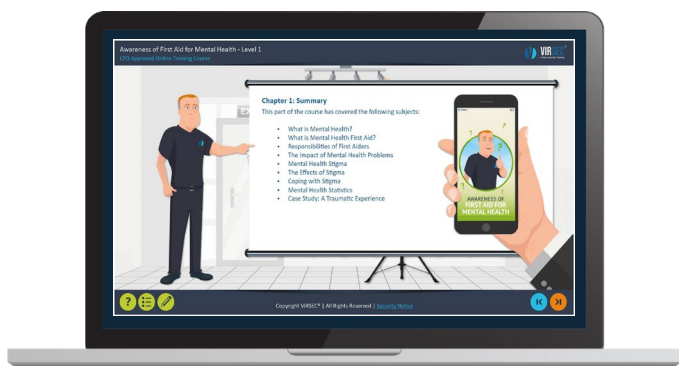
Awareness of First Aid for Mental Health - Level 1
CPD Approved Online Training Course

VIRSEC

Chapter 1: Summary
This part of the course has covered the following subjects:

- What is Mental Health?
- What is Mental Health First Aid?
- Responsibilities of First Aiders
- The Impact of Mental Health Problems
- Mental Health Stigma
- The Effects of Stigma
- Coping with Stigma
- Mental Health Statistics
- Case Study: A Traumatic Experience

AWARENESS OF FIRST AID FOR MENTAL HEALTH

Copyright VIRSEC® | All Rights Reserved | Security Notice